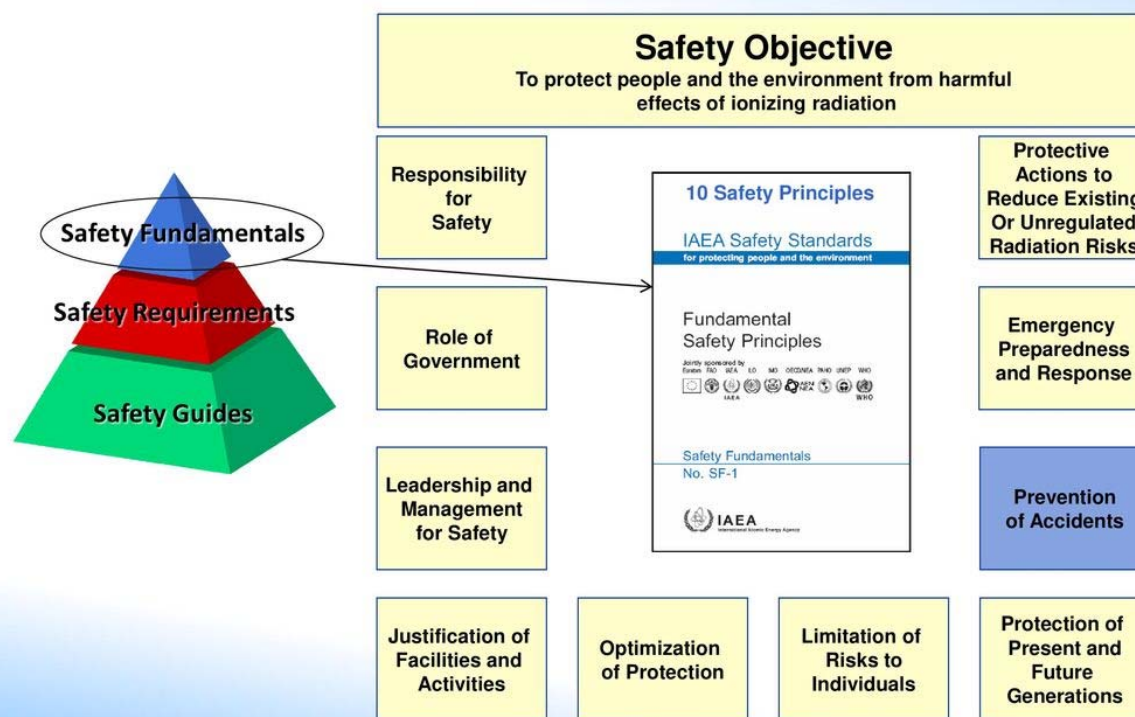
Safety Objective
To protect people and the environment from harmful effects of ionizing radiation

Safety Fundamentals

Safety Requirements

Safety Guides

Responsibility for Safety

Role of Government

Leadership and Management for Safety

10 Safety Principles

IAEA Safety Standards
for protecting people and the environment

Fundamental Safety Principles

Jointly sponsored by
Euratom FAO IAEA ILO IMO OECD/NEA PAHO UNEP WHO

Safety Fundamentals
No. SF-1

IAEA
International Atomic Energy Agency

Protective Actions to Reduce Existing Or Unregulated Radiation Risks

Emergency Preparedness and Response

Prevention of Accidents

Justification of Facilities and Activities

Optimization of Protection

Limitation of Risks to Individuals

Protection of Present and Future Generations